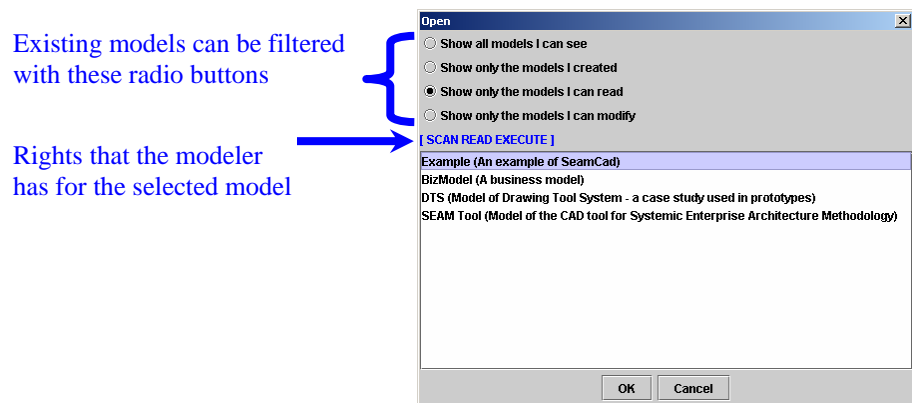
Existing models can be filtered with these radio buttons

Rights that the modeler has for the selected model

Open

Show all models I can see
Show only the models I created
Show only the models I can read
Show only the models I can modify

[ SCAN READ EXECUTE ]

Example (An example of SeamCad)
BizModel (A business model)
DTS (Model of Drawing Tool System - a case study used in prototypes)
SEAM Tool (Model of the CAD tool for Systemic Enterprise Architecture Methodology)

OK
Cancel